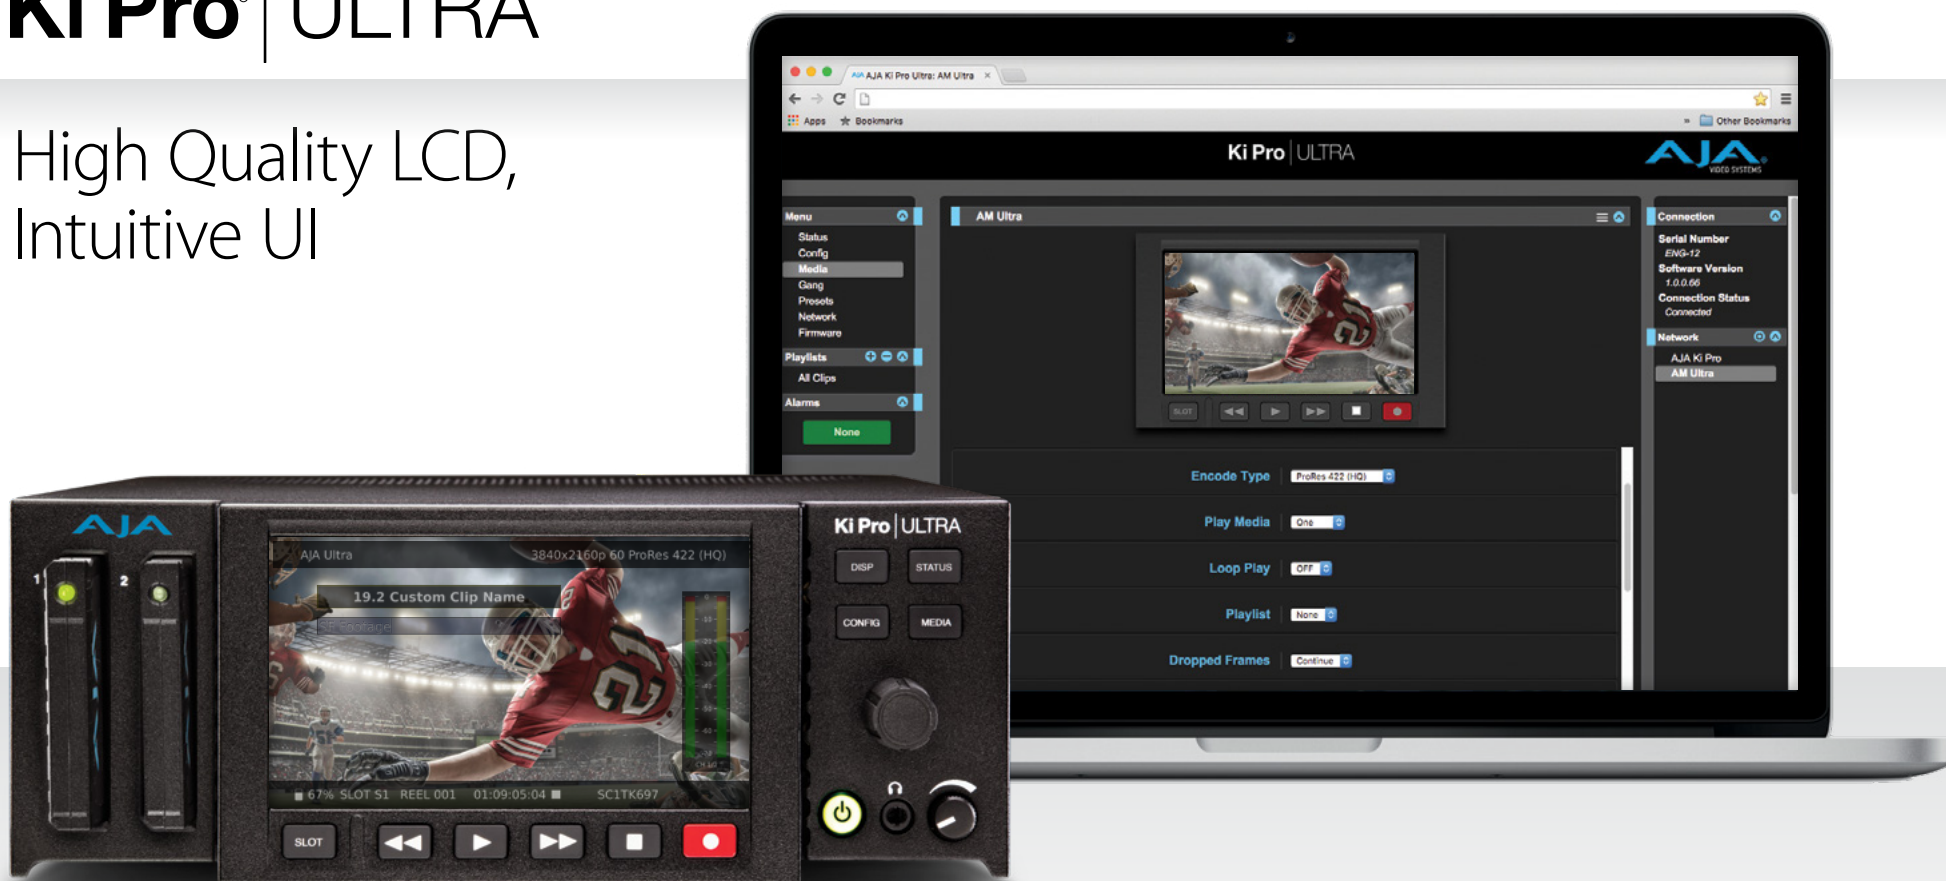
Ki Pro® | ULTRA

High Quality LCD, Intuitive UI

AJA Ki Pro Ultra: AM Ultra

Apps Bookmarks

Other Bookmarks

Ki Pro | ULTRA

AJA VIDEO SYSTEMS

Menu
Status
Config
Media
Gang
Presets
Network
Firmware

Playlists
All Clips

Alarms
None

AM Ultra

SLOT

Encode Type ProRes 422 (HQ)
Play Media One
Loop Play OFF
Playlist None
Dropped Frames Continue

Connection
Serial Number
ENG-12
Software Version
1.0.0.66
Connection Status
Connected

Network
AJA Ki Pro
AM Ultra

AJA

1 2

AJA Ultra 3840x2160p 60 ProRes 422 (HQ)

19.2 Custom Clip Name

SB Footage

67% SLOT S1 REEL 001 01:09:05:04 SC1TK697

SLOT

Ki Pro | ULTRA

DISP STATUS
CONFIG MEDIA